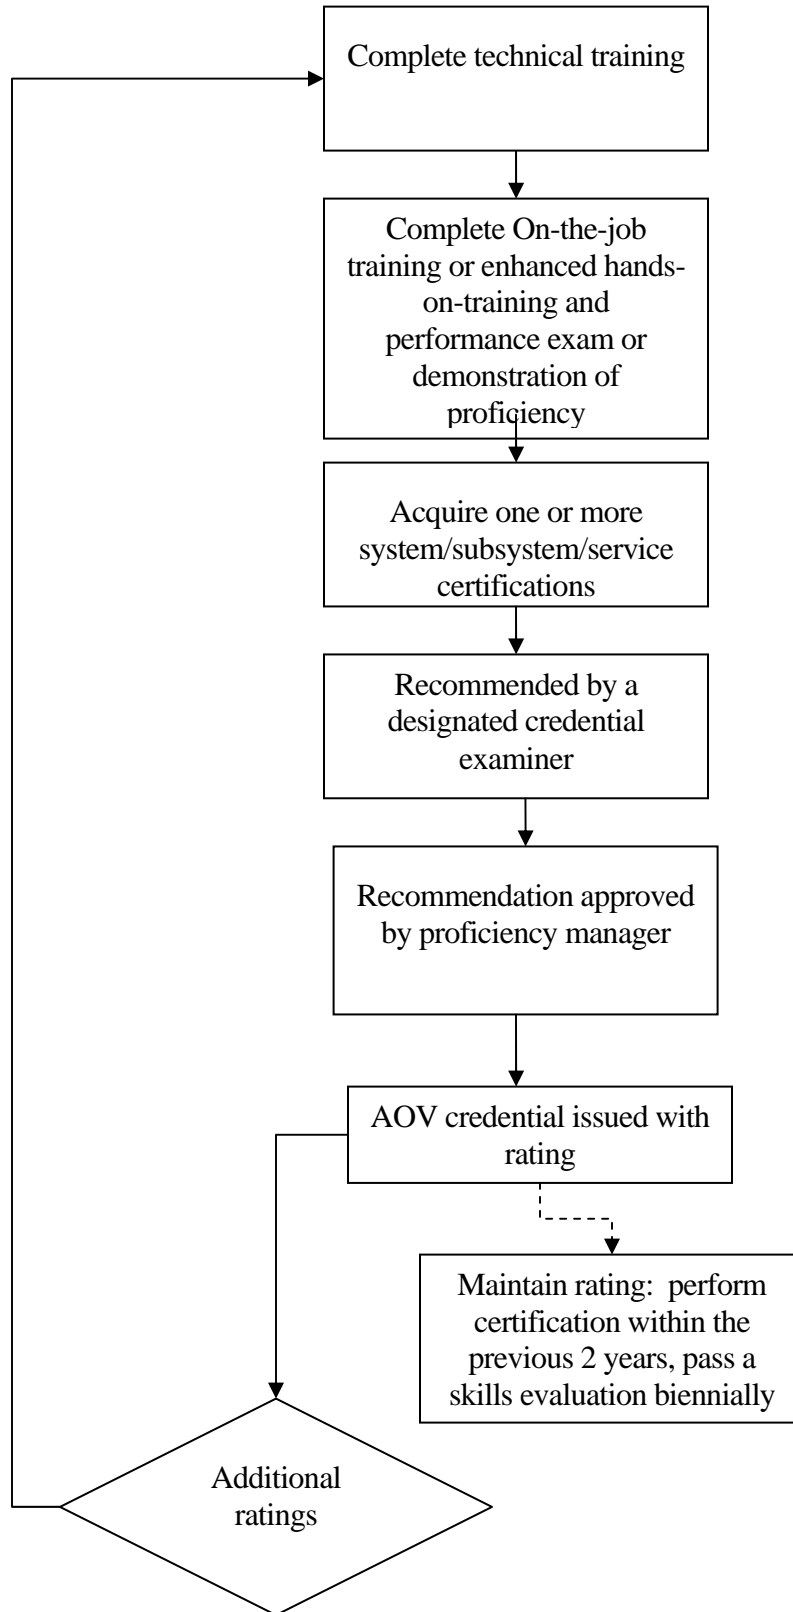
Complete technical training

Complete On-the-job training or enhanced hands-on-training and performance exam or demonstration of proficiency

Acquire one or more system/subsystem/service certifications

Recommended by a designated credential examiner

Recommendation approved by proficiency manager

AOV credential issued with rating

Maintain rating: perform certification within the previous 2 years, pass a skills evaluation biennially

Additional ratings